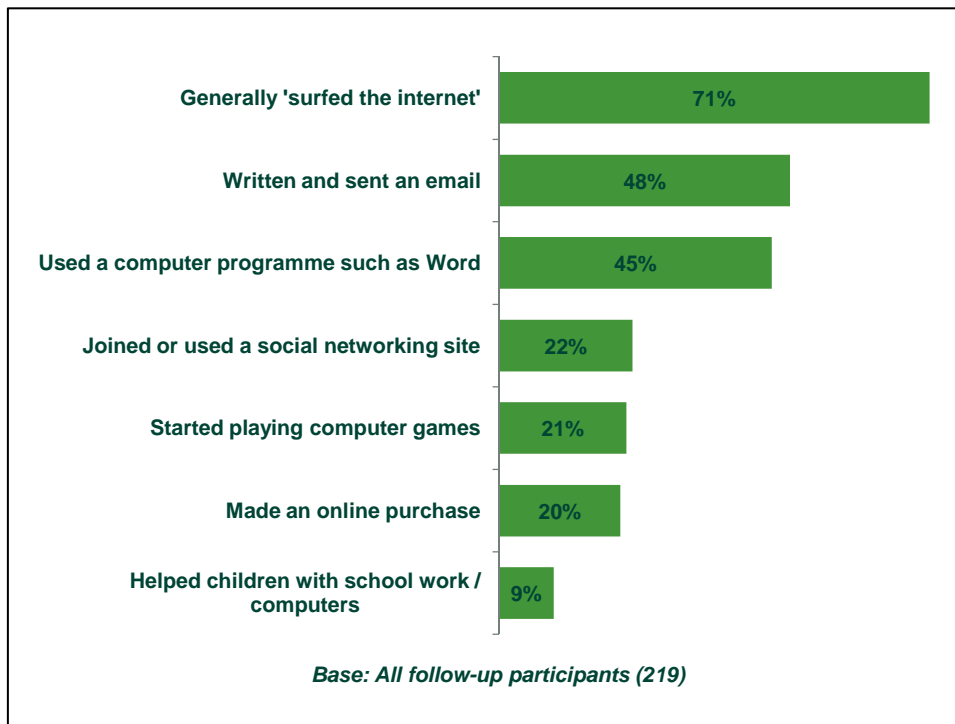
Generally 'surfed the internet' 71%

Written and sent an email 48%

Used a computer programme such as Word 45%

Joined or used a social networking site 22%

Started playing computer games 21%

Made an online purchase 20%

Helped children with school work / computers 9%

Base: All follow-up participants (219)